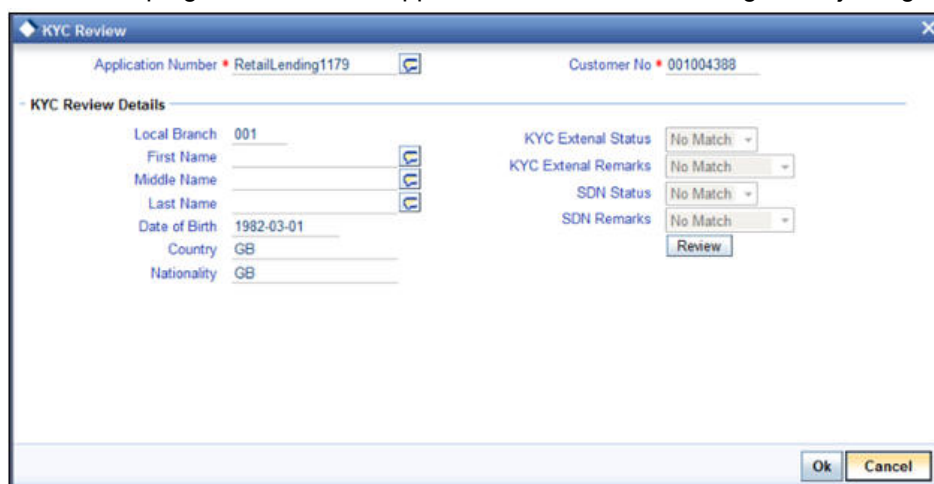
KYC Review

Application Number * RetailLending1179

Customer No * 001004388

KYC Review Details

Local Branch 001

First Name

Middle Name

Last Name

Date of Birth 1982-03-01

Country GB

Nationality GB

KYC Extenal Status No Match

KYC Extenal Remarks No Match

SDN Status No Match

SDN Remarks No Match

Review

Ok

Cancel